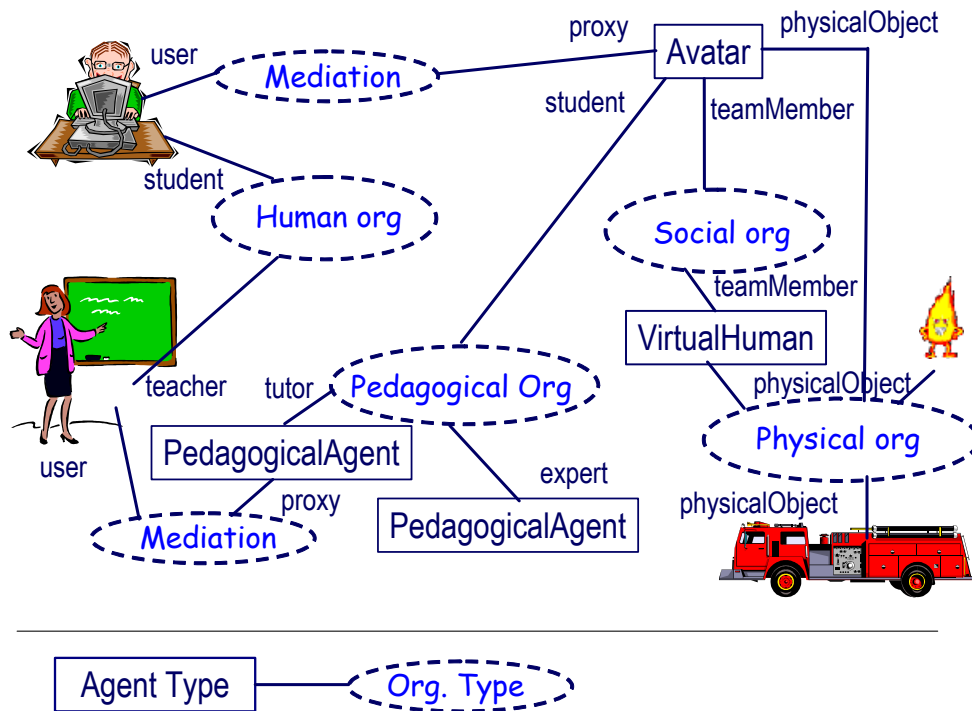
user

Mediation

proxy

Avatar

physicalObject

student

teamMember

student

Human org

Social org

teamMember

VirtualHuman

teacher

tutor

Pedagogical Org

physicalObject

Physical org

user

PedagogicalAgent

expert

proxy

physicalObject

PedagogicalAgent

Mediation

Agent Type

Org. Type